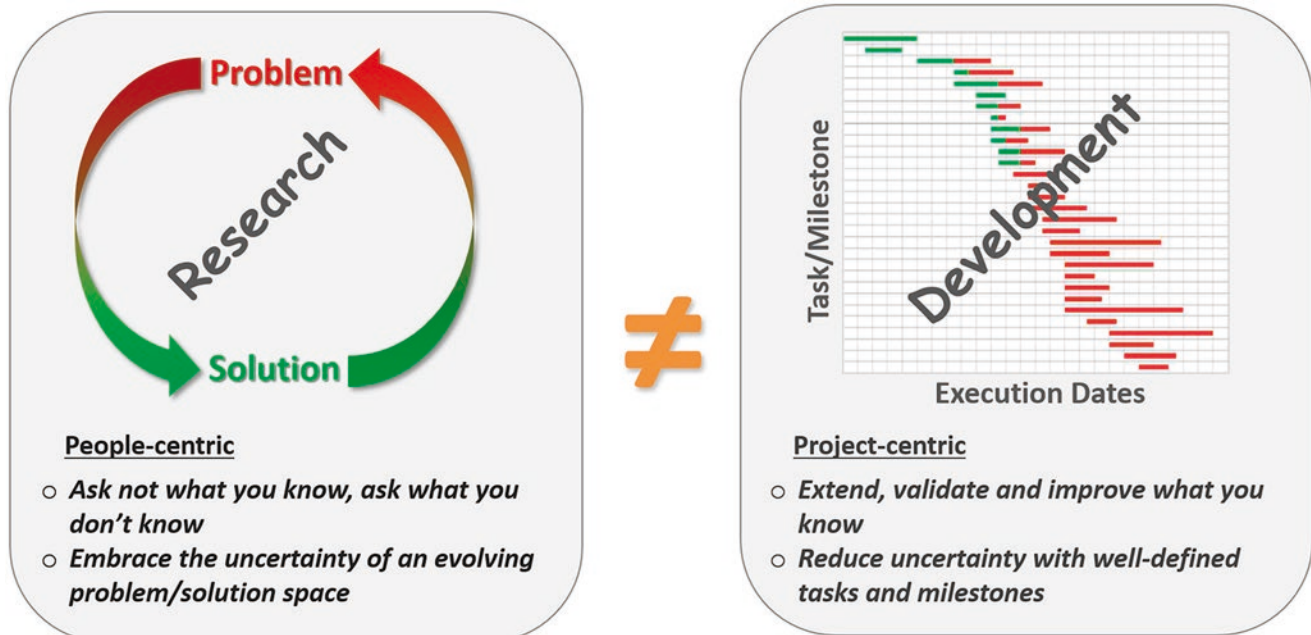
Problem

Research

Solution

People-centric

o Ask not what you know, ask what you don't know
o Embrace the uncertainty of an evolving problem/solution space

$\neq$

Task/Milestone

Development

Execution Dates

Project-centric

o Extend, validate and improve what you know
o Reduce uncertainty with well-defined tasks and milestones